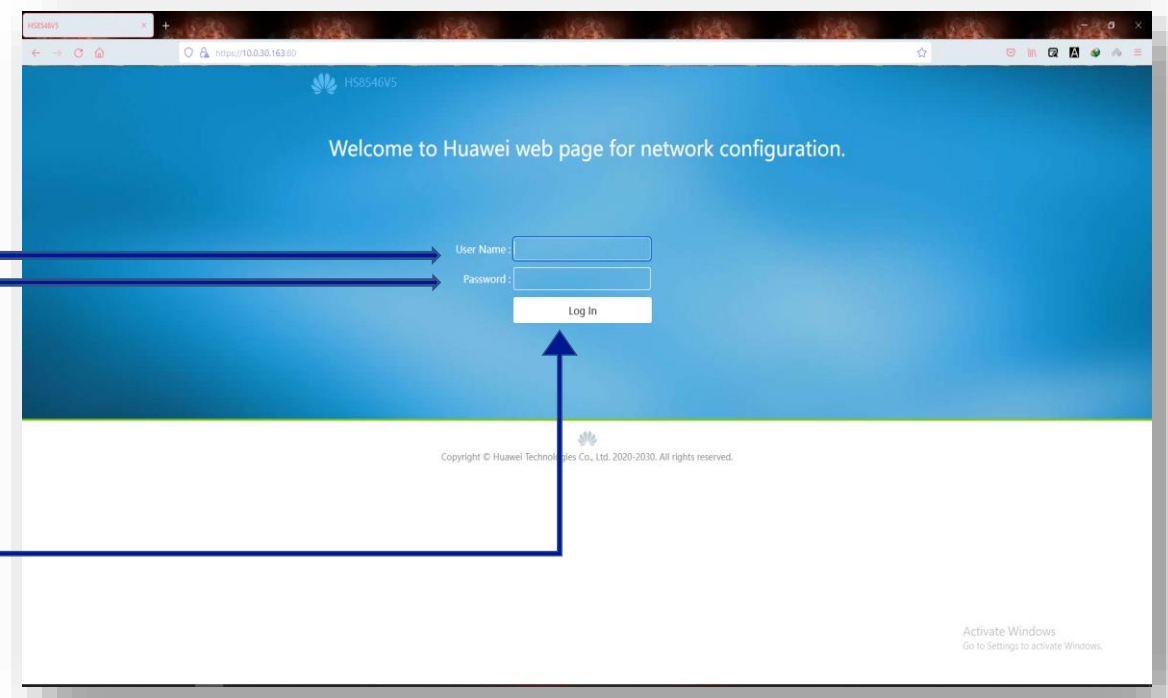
HS8546V5

https://10.0.30.163:80

HS8546V5

Welcome to Huawei web page for network configuration.

User Name :

Password :

Log In

Copyright © Huawei Techno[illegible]ies Co., Ltd. 2020-2030. All rights reserved.

Activate Windows
Go to Settings to activate Windows.